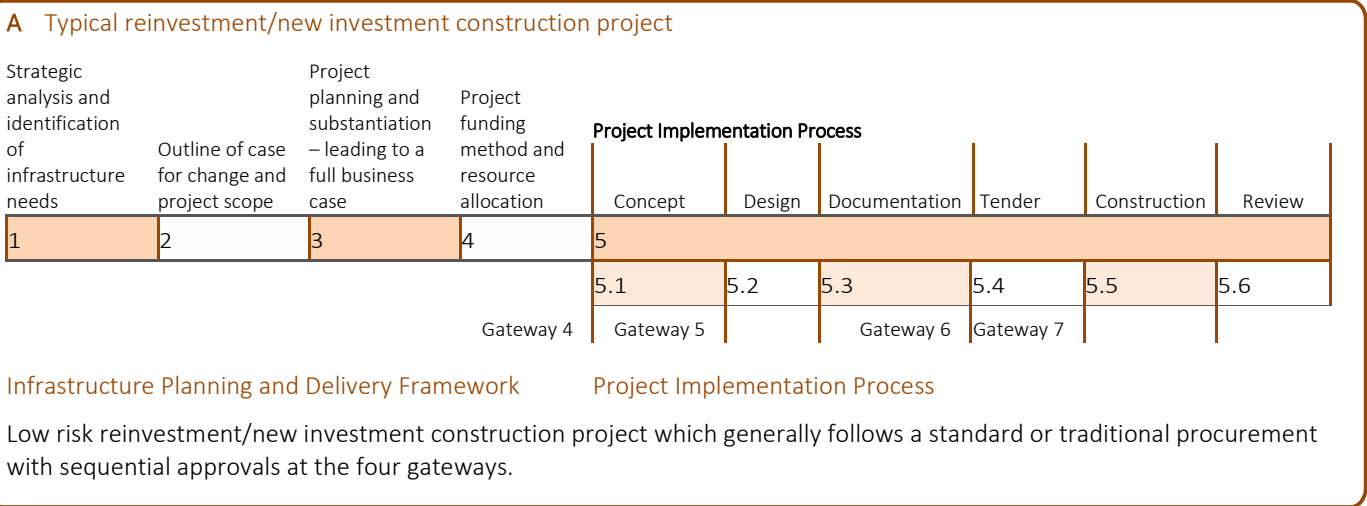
A Typical reinvestment/new investment construction project

| Strategic analysis and identification of infrastructure needs | Outline of case for change and project scope | Project planning and substantiation – leading to a full business case | Project funding method and resource allocation | Concept | Design | Documentation | Tender | Construction | Review |
|---|---|---|---|---|---|---|---|---|---|
| 1 | 2 | 3 | 4 | 5 | | | | | |
| | | | | 5.1 | 5.2 | 5.3 | 5.4 | 5.5 | 5.6 |
| | | | Gateway 4 | Gateway 5 | | Gateway 6 | Gateway 7 | | |

Project Implementation Process

Infrastructure Planning and Delivery Framework

Project Implementation Process

Low risk reinvestment/new investment construction project which generally follows a standard or traditional procurement with sequential approvals at the four gateways.